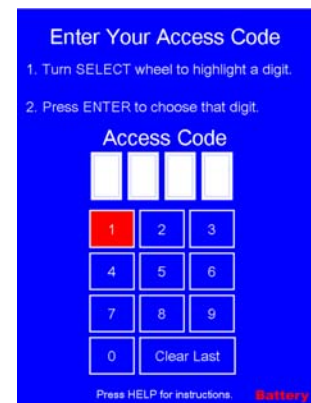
Enter Your Access Code

1. Turn SELECT wheel to highlight a digit.

2. Press ENTER to choose that digit.

Access Code

| 1 | 2 | 3 |
|---|---|---|
| 4 | 5 | 6 |
| 7 | 8 | 9 |
| 0 | Clear Last | |

Press HELP for instructions. Battery